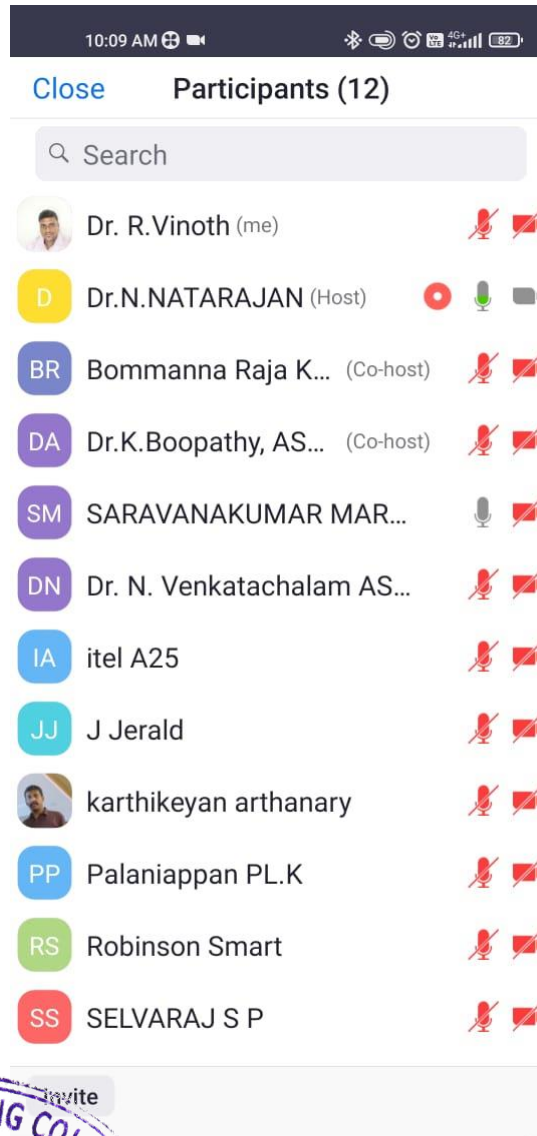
10:09 AM

82

Close Participants (12)

Search

Dr. R.Vinoth (me)

D Dr.N.NATARAJAN (Host)

BR Bommanna Raja K... (Co-host)

DA Dr.K.Boopathy, AS... (Co-host)

SM SARAVANAKUMAR MAR...

DN Dr. N. Venkatachalam AS...

IA itel A25

JJ J Jerald

karthikeyan arthanary

PP Palaniappan PL.K

RS Robinson Smart

SS SELVARAJ S P

Invite

IG CO